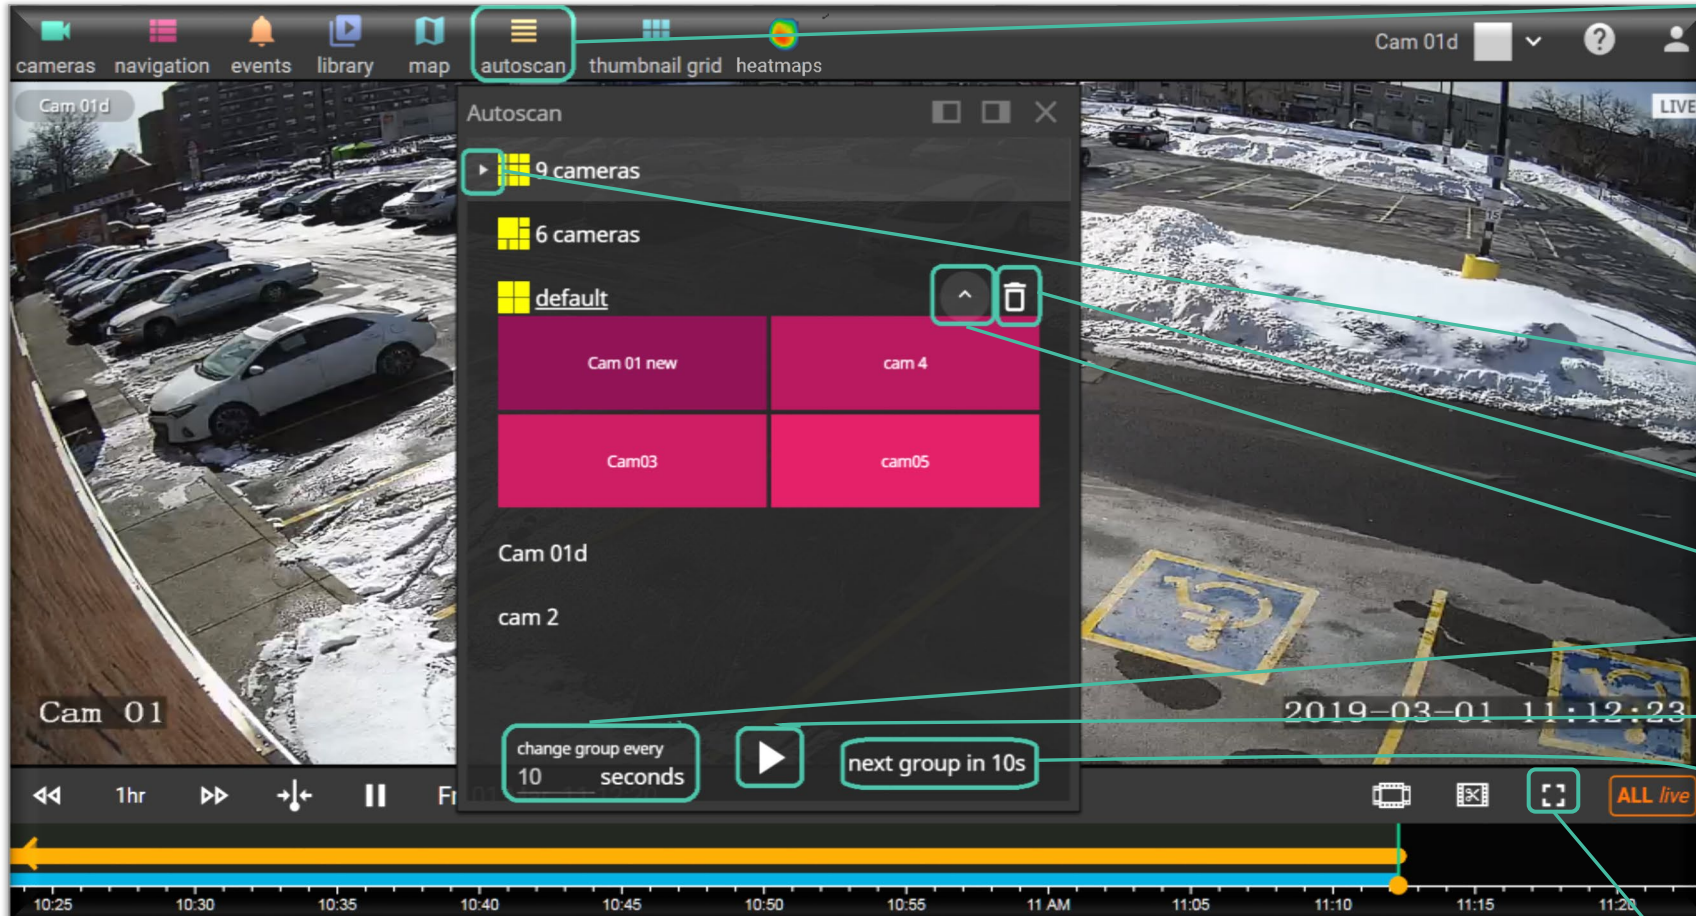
cameras navigation events library map autoscan thumbnail grid heatmaps

Cam 01d

Cam 01d

LIVE

Autoscan

9 cameras

6 cameras

default

Cam 01 new

cam 4

Cam03

cam05

Cam 01d

cam 2

Cam 01

2019-03-01 11:12:23

change group every
10 seconds

next group in 10s

1hr

Fr

ALL live

10:25 10:30 10:35 10:40 10:45 10:50 10:55 11 AM 11:05 11:10 11:15 11:20